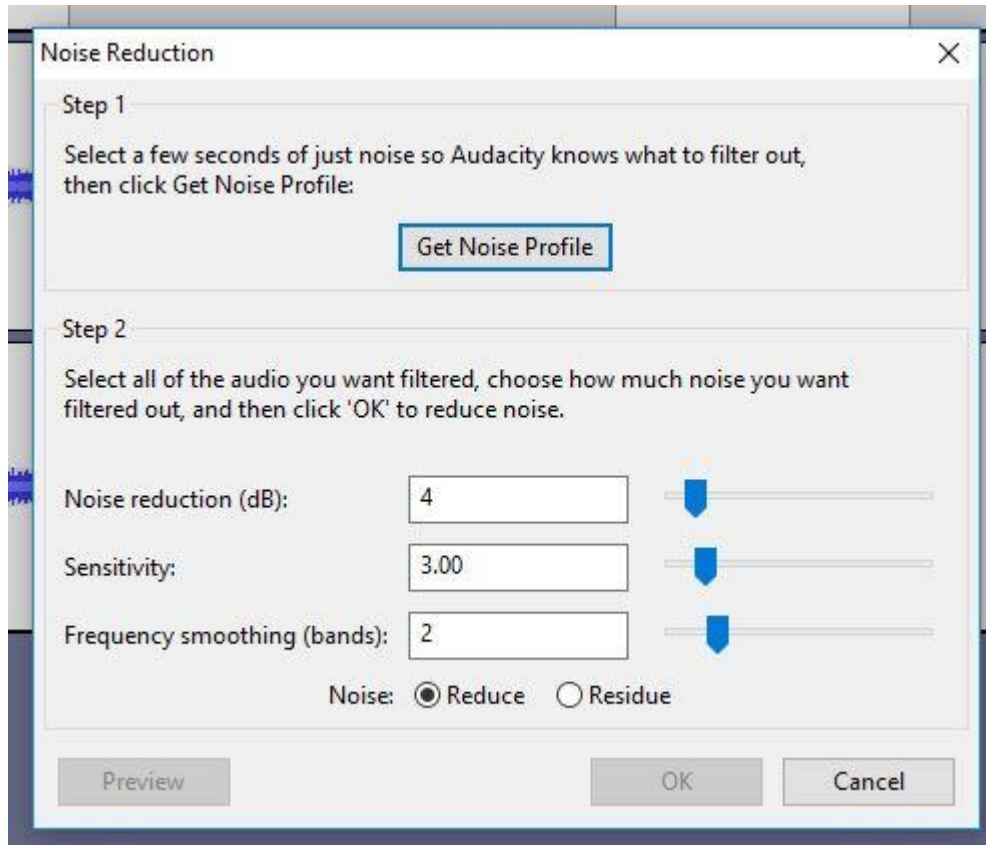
Noise Reduction

×

Step 1

Select a few seconds of just noise so Audacity knows what to filter out, then click Get Noise Profile:

Get Noise Profile

Step 2

Select all of the audio you want filtered, choose how much noise you want filtered out, and then click 'OK' to reduce noise.

Noise reduction (dB): 4

Sensitivity: 3.00

Frequency smoothing (bands): 2

Noise: Reduce Residue

Preview

OK

Cancel